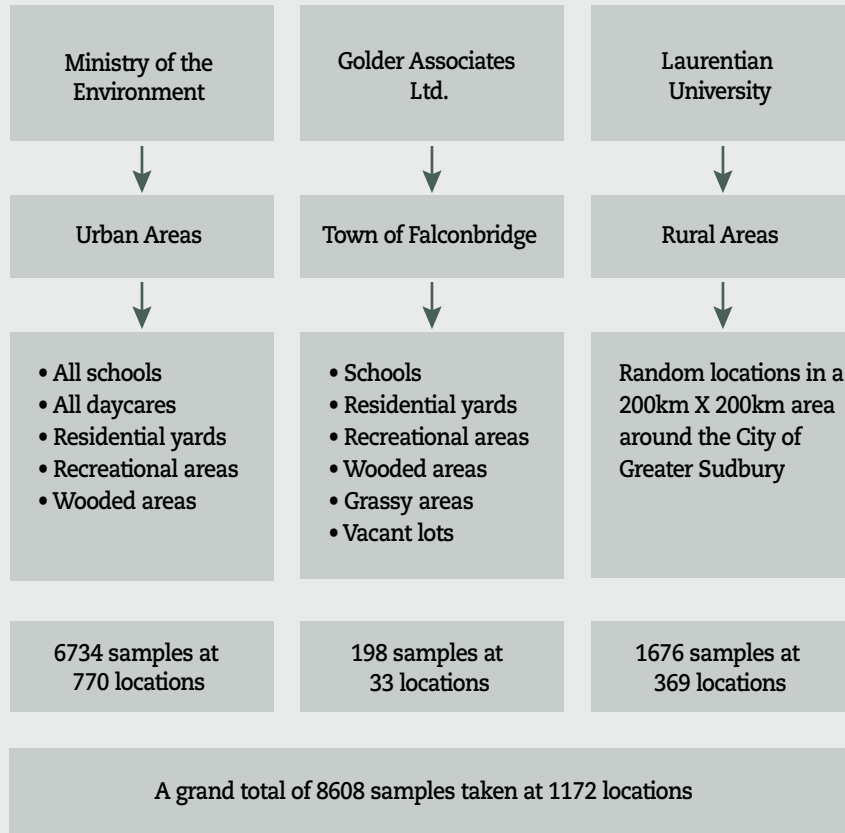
Ministry of the Environment

Urban Areas

• All schools
• All daycares
• Residential yards
• Recreational areas
• Wooded areas

6734 samples at 770 locations

Golder Associates Ltd.

Town of Falconbridge

• Schools
• Residential yards
• Recreational areas
• Wooded areas
• Grassy areas
• Vacant lots

198 samples at 33 locations

Laurentian University

Rural Areas

Random locations in a 200km X 200km area around the City of Greater Sudbury

1676 samples at 369 locations

A grand total of 8608 samples taken at 1172 locations